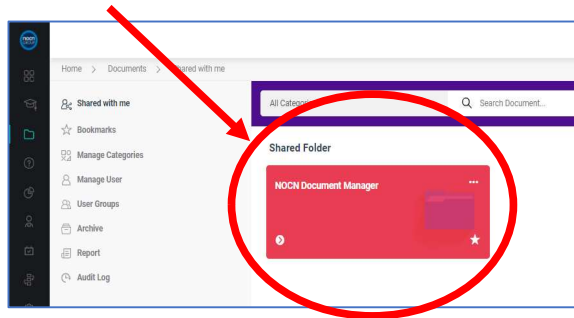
NOCN

Home > Documents > Shared with me

Shared with me
Bookmarks
Manage Categories
Manage User
User Groups
Archive
Report
Audit Log

All Categ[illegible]

Search Document...

Shared Folder

NOCN Document Manager

...